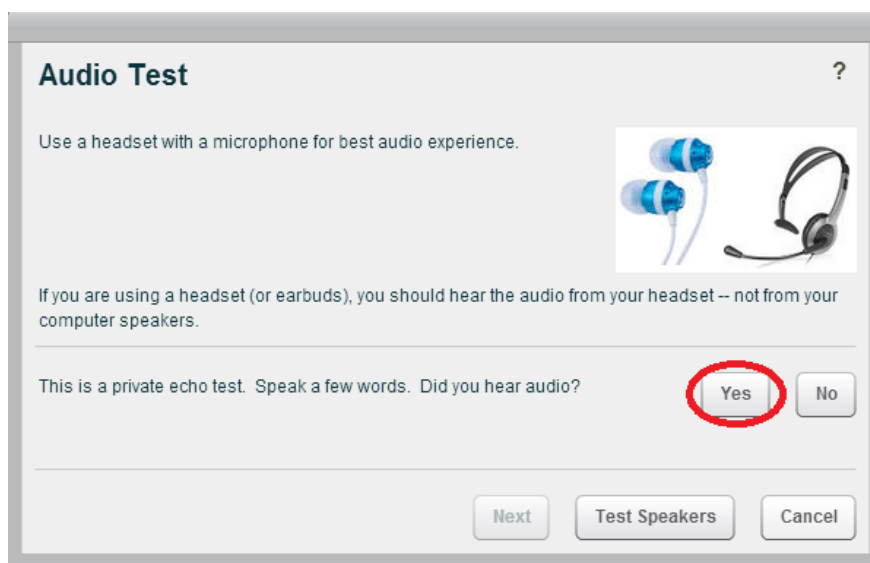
Audio Test

?

Use a headset with a microphone for best audio experience.

If you are using a headset (or earbuds), you should hear the audio from your headset -- not from your computer speakers.

This is a private echo test. Speak a few words. Did you hear audio?

Yes

No

Next

Test Speakers

Cancel